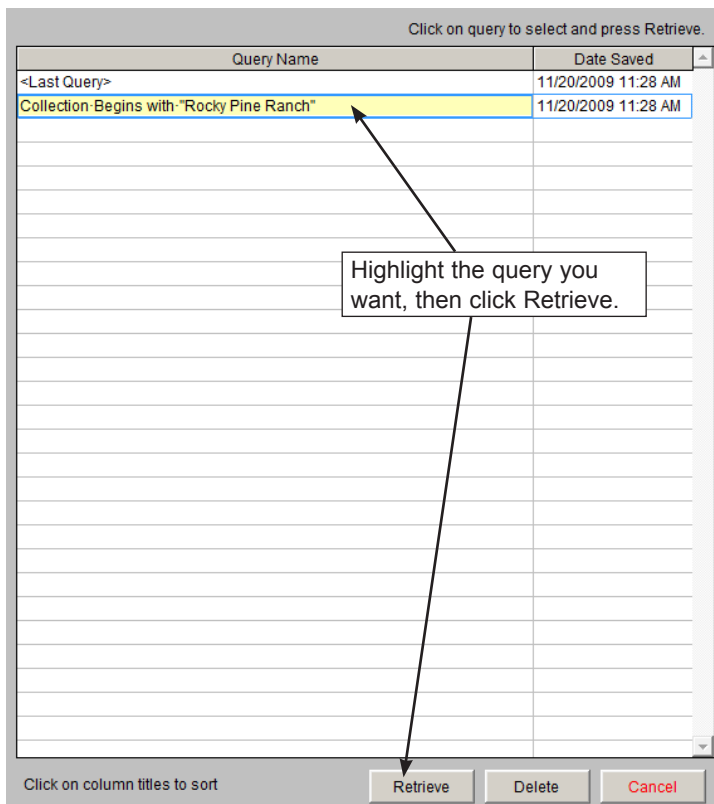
Click on query to select and press Retrieve.

| Query Name | Date Saved |
|---|---|
| <Last Query> | 11/20/2009 11:28 AM |
| Collection·Begins with·"Rocky Pine Ranch" | 11/20/2009 11:28 AM |

Highlight the query you want, then click Retrieve.

Click on column titles to sort

Retrieve

Delete

Cancel